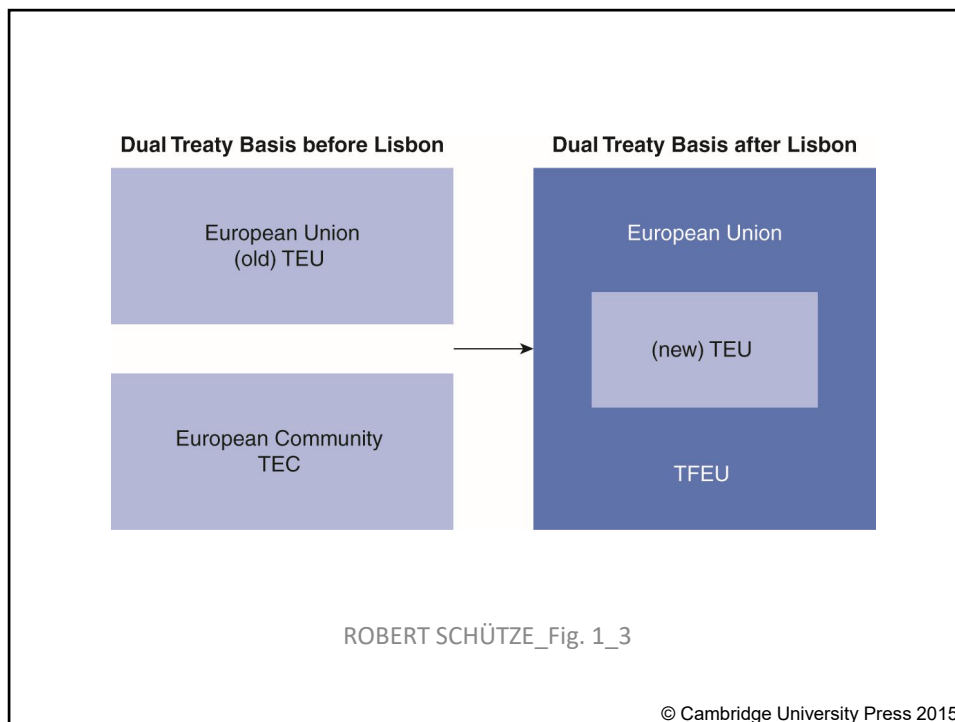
Dual Treaty Basis before Lisbon

European Union
(old) TEU

European Community
TEC

Dual Treaty Basis after Lisbon

European Union

(new) TEU

TFEU

ROBERT SCHÜTZE_Fig. 1_3

© Cambridge University Press 2015